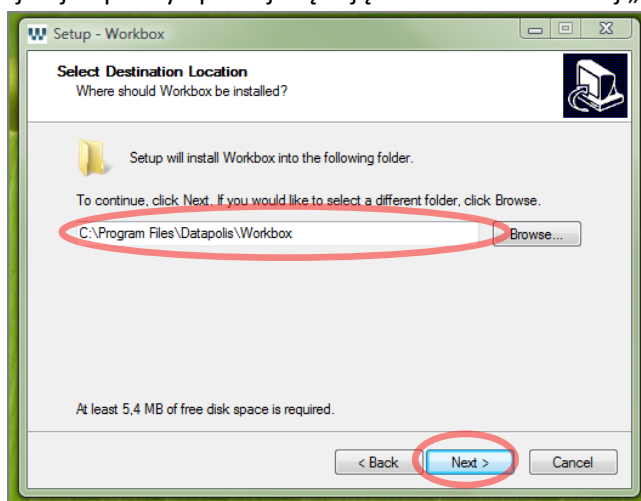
Setup - Workbox

Select Destination Location
Where should Workbox be installed?

Setup will install Workbox into the following folder.

To continue, click Next. If you would like to select a different folder, click Browse.

C:\Program Files\Datapolis\Workbox

Browse...

At least 5,4 MB of free disk space is required.

< Back

Next >

Cancel